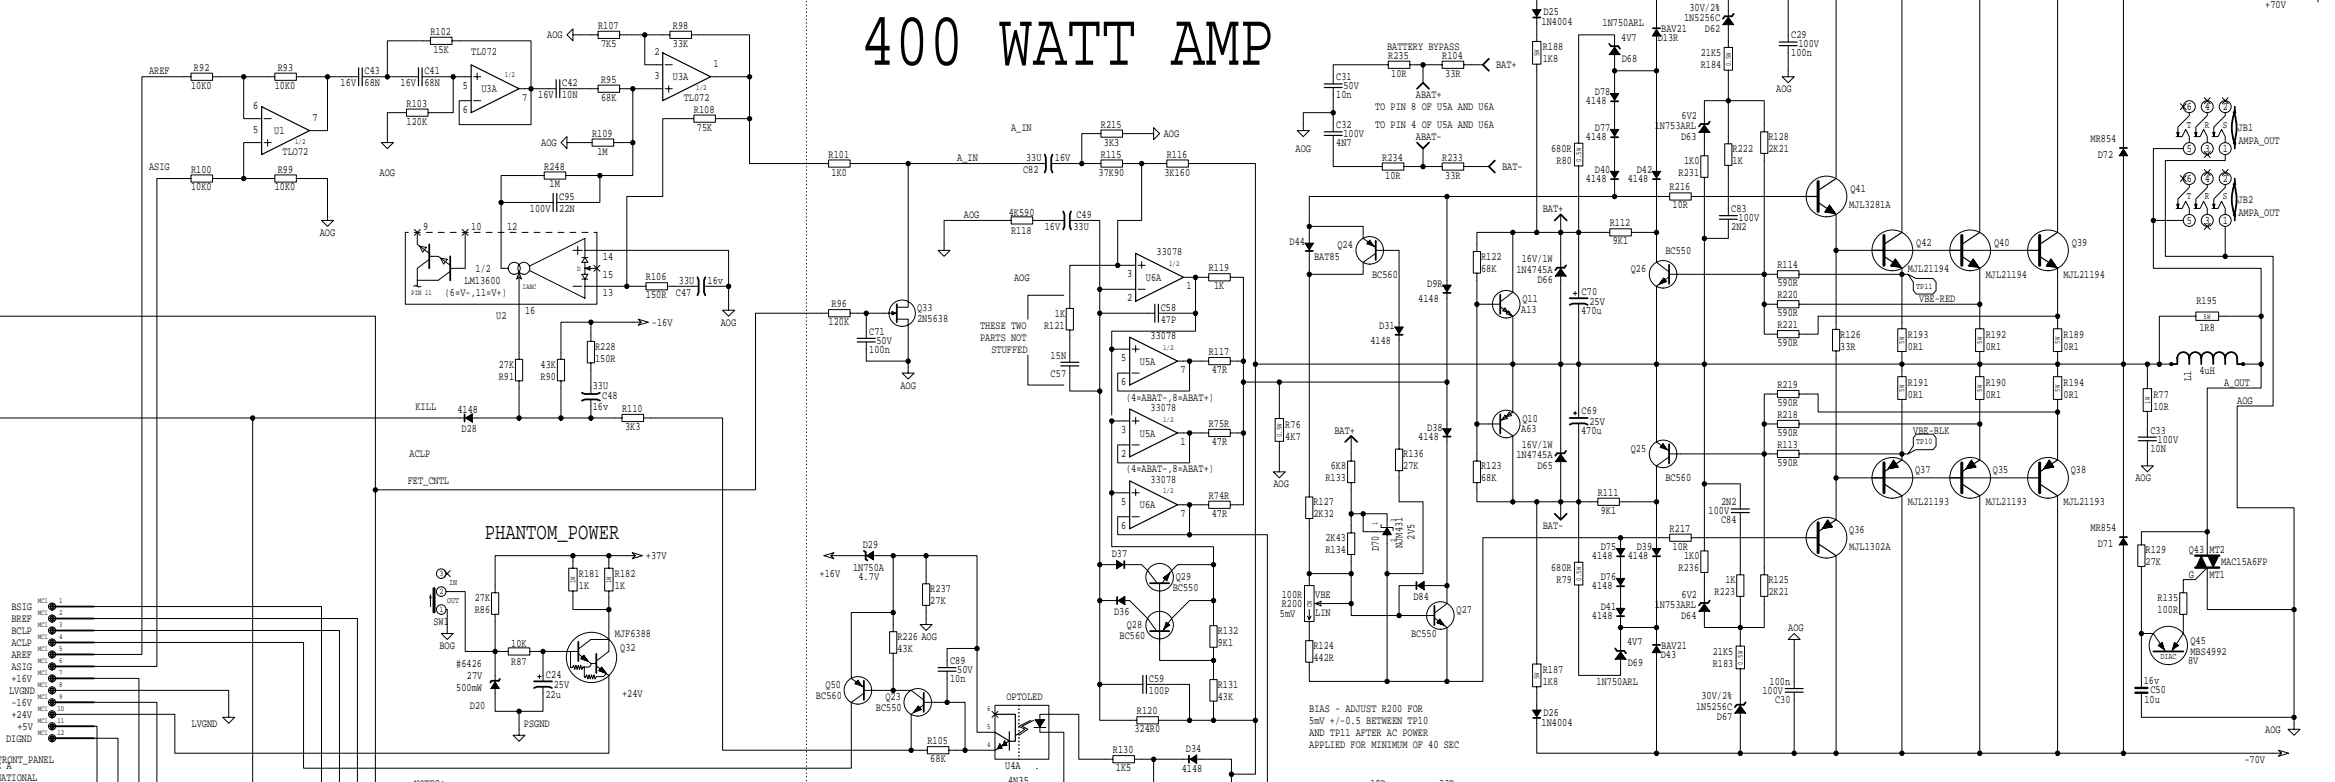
400 WATT AMP

AREF R92 10K0 R93 10K0 16V C43 68N 16V C41 68N R102 15K TL072 U3A R103 120K R107 7K5 R98 33K AOG U3A TL072 C42 10N R95 68K R108 75K R109 1M AOG U1 TL072 ASIG R100 10K0 R99 10K0 AOG AOG R248 1M C95 100V 22N U2 LM13600 (6=V-,11=V+) PIN 11 R106 150R C47 33U 16v AOG 16 -16V R228 150R 27K R91 43K R90 33U C48 16v KILL 4148 D28 R110 3K3 ACLP FET_CNTL

R101 1K0 A_IN A_IN C82 33U 16V R115 37K90 R116 3K160 R215 3K3 AOG AOG 4K590 R118 C49 16V 33U 33078 U6A R119 1K R96 120K Q33 2N5638 C71 50V 100n AOG THESE TWO PARTS NOT STUFFED 1K R121 15N C57 C58 47P U5A R117 47R (4=ABAT-,8=ABAT+) U5A R75R 47R U6A R74R 47R R76 4K7 AOG D37 Q29 BC550 D36 Q28 BC560 R132 9K1 R131 43K C59 100P R120 324R0 R130 1K5 D34 4148

PHANTOM_POWER +37V R181 1K R182 1K IN OUT SW1 BOG 27K R86 10K R87 MJP6388 Q32 #6426 27V 500mW D20 C24 25V 22u PSGND +24V LVGND D29 1N750A 4.7V +16V R237 27K R226 43K AOG C89 50V 10n Q50 BC560 Q23 BC550 R105 68K OPTOLED U4A 4N35

BSIG BREF BCLP ACLP AREF ASIG +16V LVGND -16V +24V +5V DIGND FRONT_PANEL ATIONAL NOTES:

BATTERY BYPASS R235 10R R104 33R BAT+ ABAT+ TO PIN 8 OF U5A AND U6A TO PIN 4 OF U5A AND U6A ABAT- C31 50V 10n C32 100V 4N7 AOG R234 10R R233 33R BAT- D44 BAT85 Q24 BC560 D9R 4148 D31 4148 D38 4148 BAT+ 6K8 R133 R136 27K R127 2K32 2K43 R134 D70 NJM431 2V5 D84 Q27 BC550 100R R200 5mV VBE LIN R124 442R BIAS - ADJUST R200 FOR 5mV +/-0.5 BETWEEN TP10 AND TP11 AFTER AC POWER APPLIED FOR MINIMUM OF 40 SEC

D25 1N4004 R188 1K8 1N750ARL 4V7 D68 BAV21 D13R D78 4148 D77 4148 680R R80 D40 4148 D42 4148 BAT+ R122 68K 16V/1W 1N4745A D66 Q11 A13 C70 25V 470u Q10 A63 C69 25V 470u 16V/1W 1N4745A D65 R123 68K BAT- 680R R79 D75 4148 D76 4148 D41 4148 D39 4148 4V7 D69 BAV21 D43 1N750ARL R187 1K8 D26 1N4004 30V/2% 1N5256C D62 21K5 R184 C29 100V 100n AOG 6V2 1N753ARL D63 1K0 R231 R222 1K R128 2K21 R216 10R C83 100V 2N2 R112 9K1 Q26 BC550 Q25 BC560 R111 9K1 2N2 100V C84 R217 10R 1K0 R236 6V2 1N753ARL D64 1K R223 R125 2K21 21K5 R183 30V/2% 1N5256C D67 AOG 100n 100V C30

Q41 MJL3281A Q42 MJL21194 Q40 MJL21194 Q39 MJL21194 R114 590R R220 590R R221 590R TP11 VBE-RED R126 33R R193 0R1 R192 0R1 R189 0R1 R191 0R1 R190 0R1 R194 0R1 R219 590R R218 590R R113 590R VBE-BLK TP10 Q37 MJL21193 Q35 MJL21193 Q38 MJL21193 Q36 MJL1302A

+70V MR854 D72 JB1 AMPA_OUT JB2 AMPA_OUT R195 1R8 L1 4uH A_OUT R77 10R AOG C33 100V 10N AOG MR854 D71 R129 27K Q43 MT2 MAC15A6FP G MT1 R135 100R Q45 MBS4992 8V DIAC 16v C50 10u AOG -70V